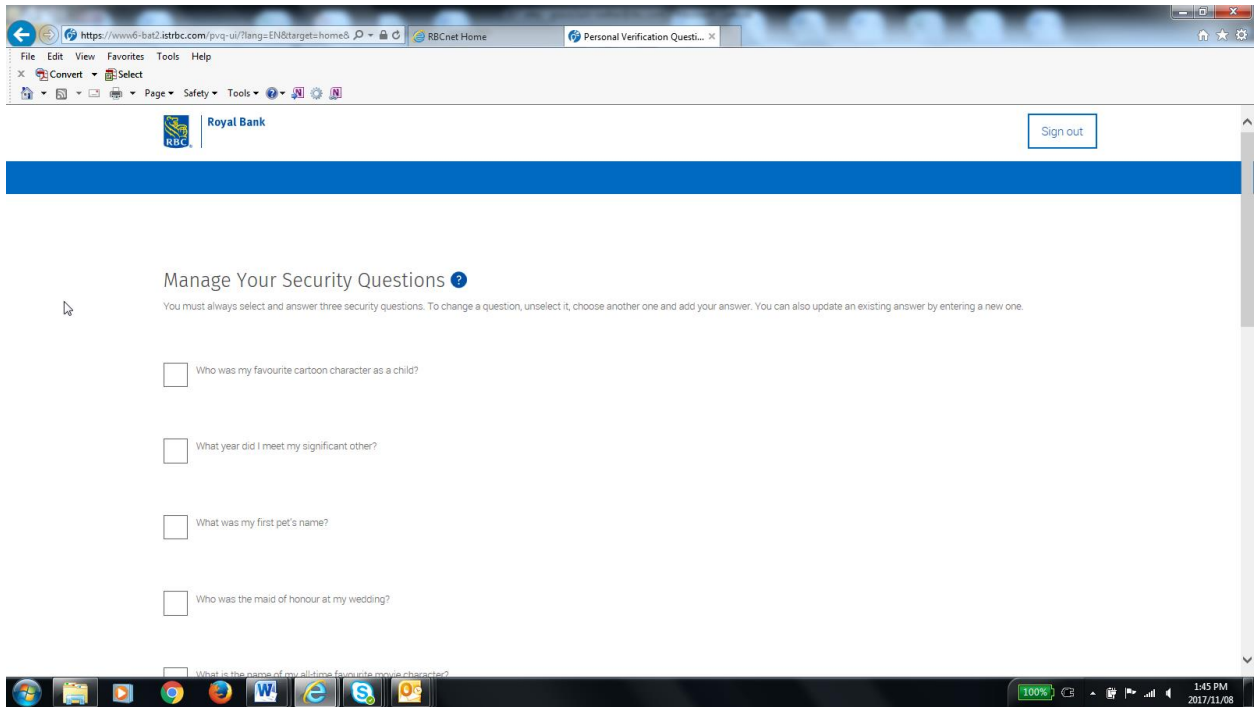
https://www6-bat2.istrbc.com/pvq-ui/?lang=EN&target=home&
RBCnet Home
Personal Verification Questi...
File Edit View Favorites Tools Help
Convert Select
Page Safety Tools

RBC Royal Bank
Sign out

Manage Your Security Questions
You must always select and answer three security questions. To change a question, unselect it, choose another one and add your answer. You can also update an existing answer by entering a new one.

Who was my favourite cartoon character as a child?

What year did I meet my significant other?

What was my first pet's name?

Who was the maid of honour at my wedding?

What is the name of my all-time favourite movie character?

100%
1:45 PM
2017/11/08